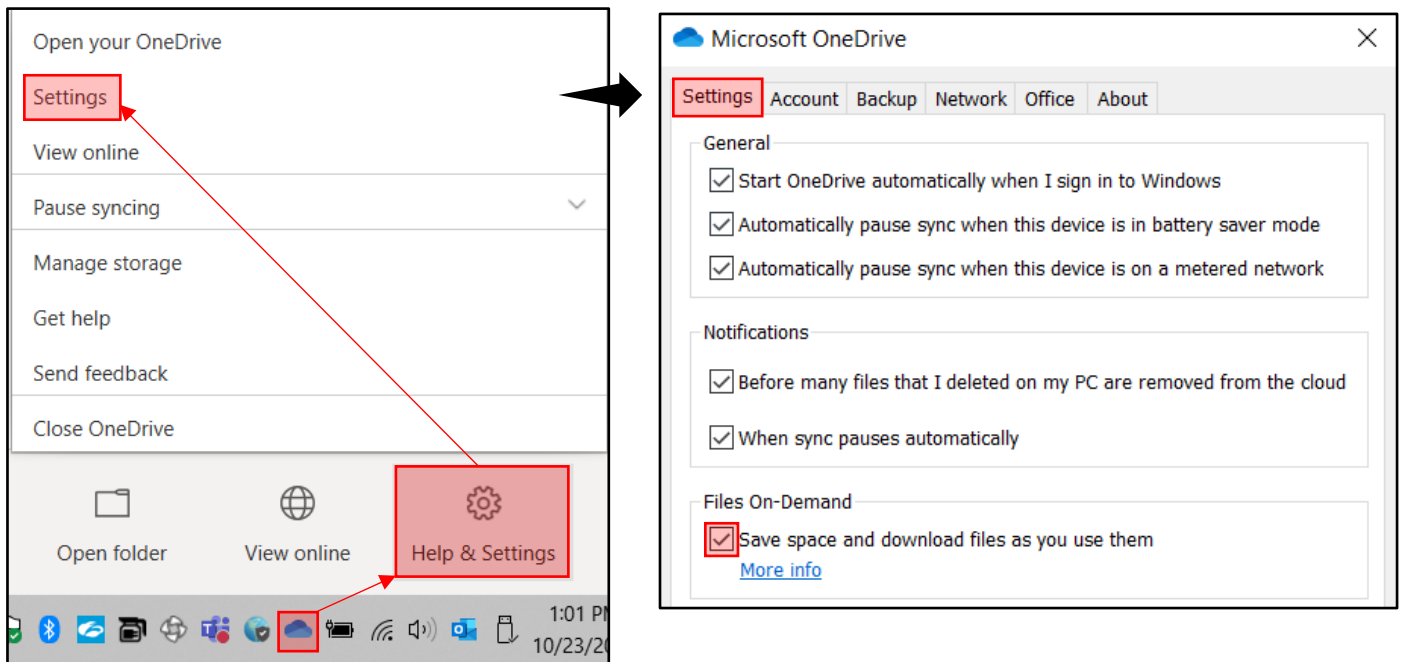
Open your OneDrive
Settings
View online
Pause syncing
Manage storage
Get help
Send feedback
Close OneDrive

Open folder
View online
Help & Settings

1:01 P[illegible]
10/23/2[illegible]

Microsoft OneDrive

Settings | Account | Backup | Network | Office | About

General
Start OneDrive automatically when I sign in to Windows
Automatically pause sync when this device is in battery saver mode
Automatically pause sync when this device is on a metered network

Notifications
Before many files that I deleted on my PC are removed from the cloud
When sync pauses automatically

Files On-Demand
Save space and download files as you use them
More info